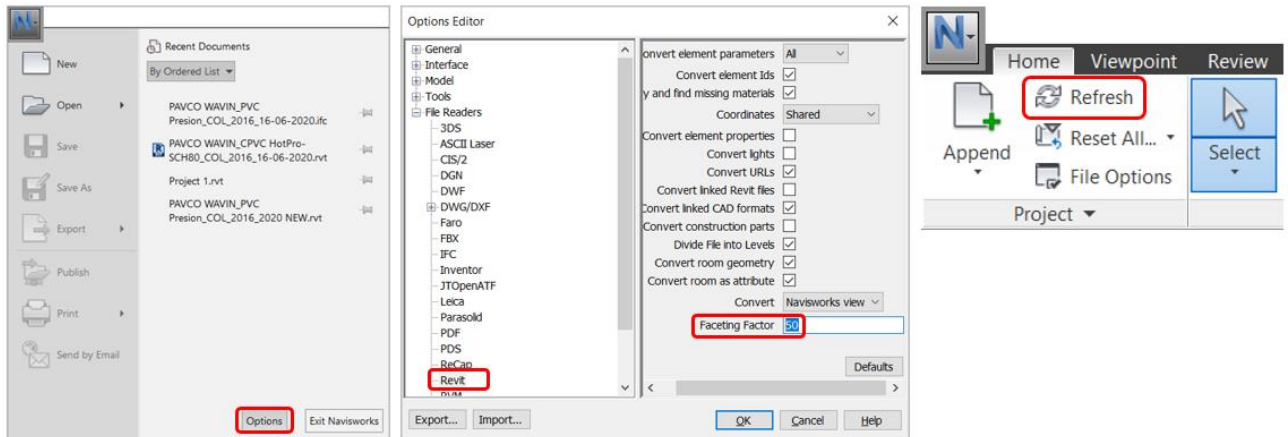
N

New

Open

Save

Save As

Export

Publish

Print

Send by Email

Recent Documents

By Ordered List

PAVCO WAVIN_PVC Presion_COL_2016_16-06-2020.ifc

PAVCO WAVIN_CPVC HotPro-SCH80_COL_2016_16-06-2020.rvt

Project 1.rvt

PAVCO WAVIN_PVC Presion_COL_2016_2020 NEW.rvt

Options

Exit Navisworks

Options Editor

General
Interface
Model
Tools
File Readers
3DS
ASCII Laser
CIS/2
DGN
DWF
DWG/DXF
Faro
FBX
IFC
Inventor
JTOpenATF
Leica
Parasolid
PDF
PDS
ReCap
Revit

onvert element parameters | All
Convert element Ids
y and find missing materials
Coordinates | Shared
Convert element properties
Convert lights
Convert URLs
Convert linked Revit files
onvert linked CAD formats
Convert construction parts
Divide File into Levels
Convert room geometry
Convert room as attribute
Convert | Navisworks view
Faceting Factor | 50

Defaults

Export...
Import...
OK
Cancel
Help

N

Home
Viewpoint
Review

Append

Refresh

Reset All...

File Options

Select

Project